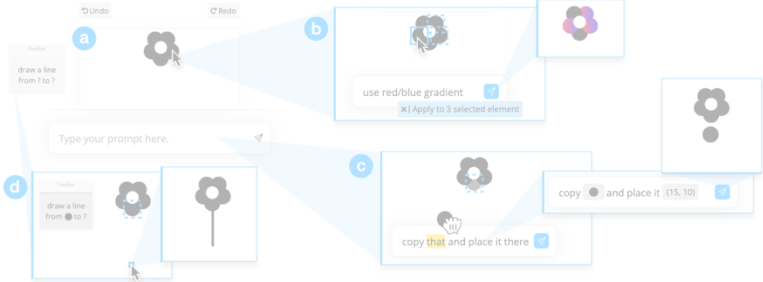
Undo
Redo

a

Toolbar
draw a line from ? to ?

Type your prompt here.

b

use red/blue gradient

✕ | Apply to 3 selected element

c

copy that and place it there

copy and place it (15, 10)

d

Toolbar
draw a line from to ?